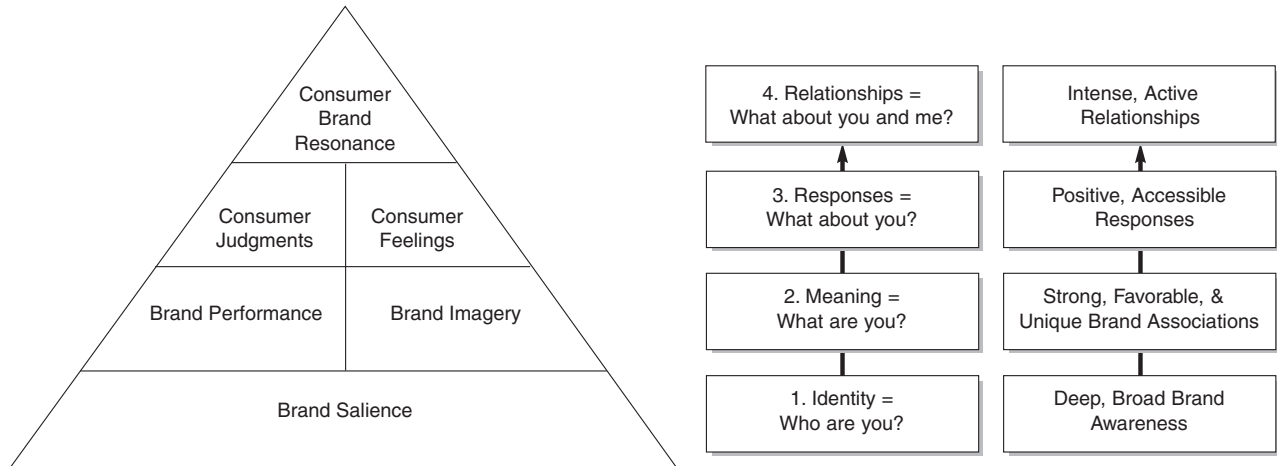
Consumer Brand Resonance

Consumer Judgments

Consumer Feelings

Brand Performance

Brand Imagery

Brand Salience

4. Relationships = What about you and me?

Intense, Active Relationships

3. Responses = What about you?

Positive, Accessible Responses

2. Meaning = What are you?

Strong, Favorable, & Unique Brand Associations

1. Identity = Who are you?

Deep, Broad Brand Awareness